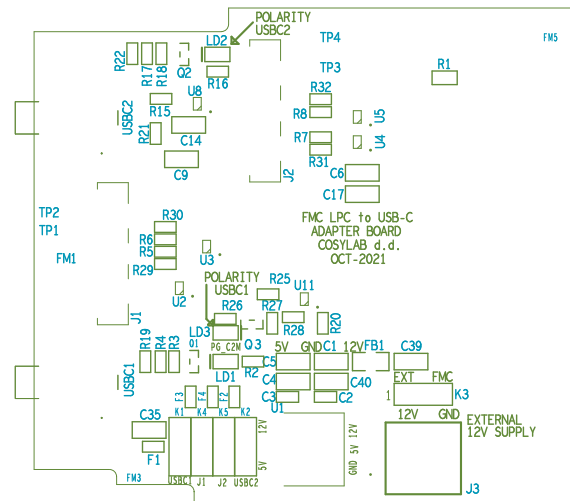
POLARITY
USBC2
LD2
R22
R17
R18
Q2
R16
TP4
FM5
TP3
R1
R32
U8
USBC2
R15
R8
U5
R21
R7
U4
C14
R31
C6
C9
J2
C17
FMC LPC to USB-C
ADAPTER BOARD
COSYLAB d.d.
OCT-2021
TP2
TP1
R30
R6
R5
FM1
U3
R29
POLARITY
USBC1
R25
U11
U2
R26
R27
J1
LD3
R28
R20
R19
R4
R3
Q1
PG_C2M
Q3
5V
GND
C1
12V
FB1
C39
C5
USBC1
LD1
R2
C4
C40
EXT
FMC
F3
F4
F2
C3
C2
1
K3
U1
C35
K1
K4
K5
K2
12V
GND
EXTERNAL
12V SUPPLY
12V
F1
5V
GND 5V 12V
FM3
USBC1
J1
J2
USBC2
J3